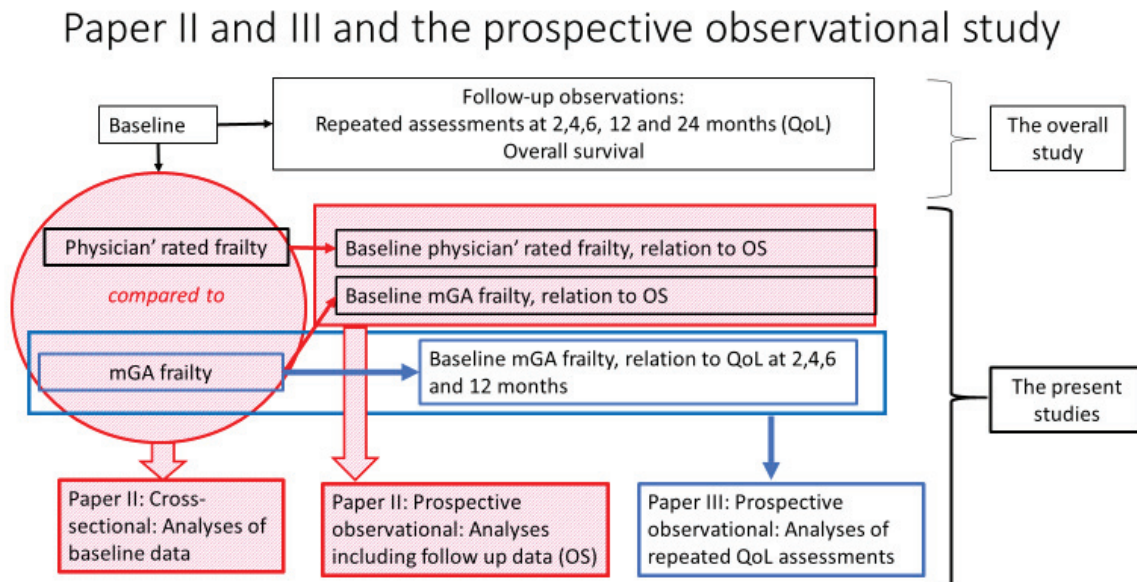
Paper II and III and the prospective observational study

Baseline

Follow-up observations:
Repeated assessments at 2,4,6, 12 and 24 months (QoL)
Overall survival

The overall study

Physician' rated frailty

compared to

mGA frailty

Baseline physician' rated frailty, relation to OS

Baseline mGA frailty, relation to OS

Baseline mGA frailty, relation to QoL at 2,4,6 and 12 months

The present studies

Paper II: Cross-sectional: Analyses of baseline data

Paper II: Prospective observational: Analyses including follow up data (OS)

Paper III: Prospective observational: Analyses of repeated QoL assessments